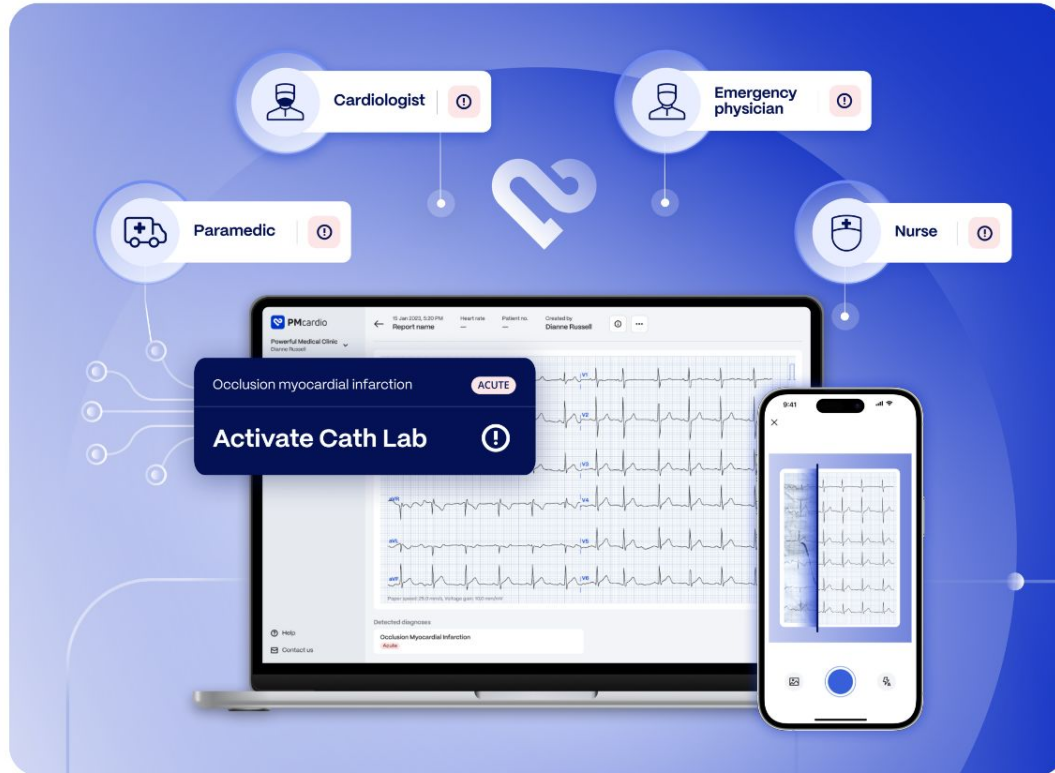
Cardiologist

Emergency physician

Paramedic

Nurse

PMcardio

Powerful Medical Clinic
Dianne Russell

15 Jan 2022, 5:20 PM
Report name

Heart rate
—

Patient no.
—

Created by
Dianne Russell

Occlusion myocardial infarction

ACUTE

Activate Cath Lab

V1

V2

V3

aVR

V4

aVL

V5

aVF

V6

Paper speed: 25.0 mm/s, Voltage gain: 10.0 mm/mV

Detected diagnoses

Occlusion Myocardial Infarction

Acute

Help

Contact us

9:41